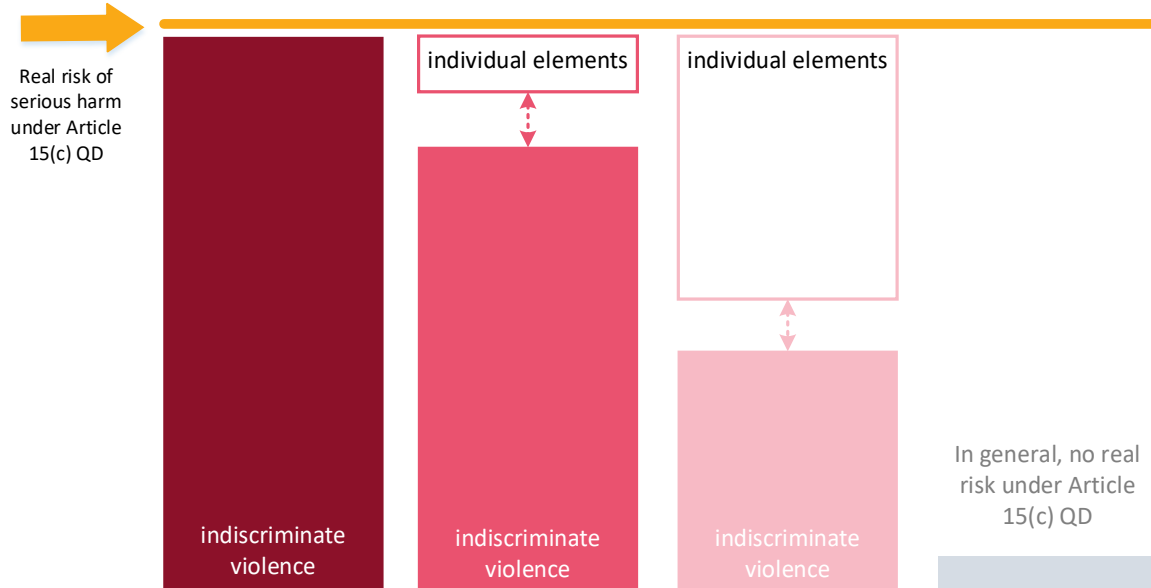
Real risk of serious harm under Article 15(c) QD

individual elements

individual elements

indiscriminate violence

indiscriminate violence

indiscriminate violence

In general, no real risk under Article 15(c) QD